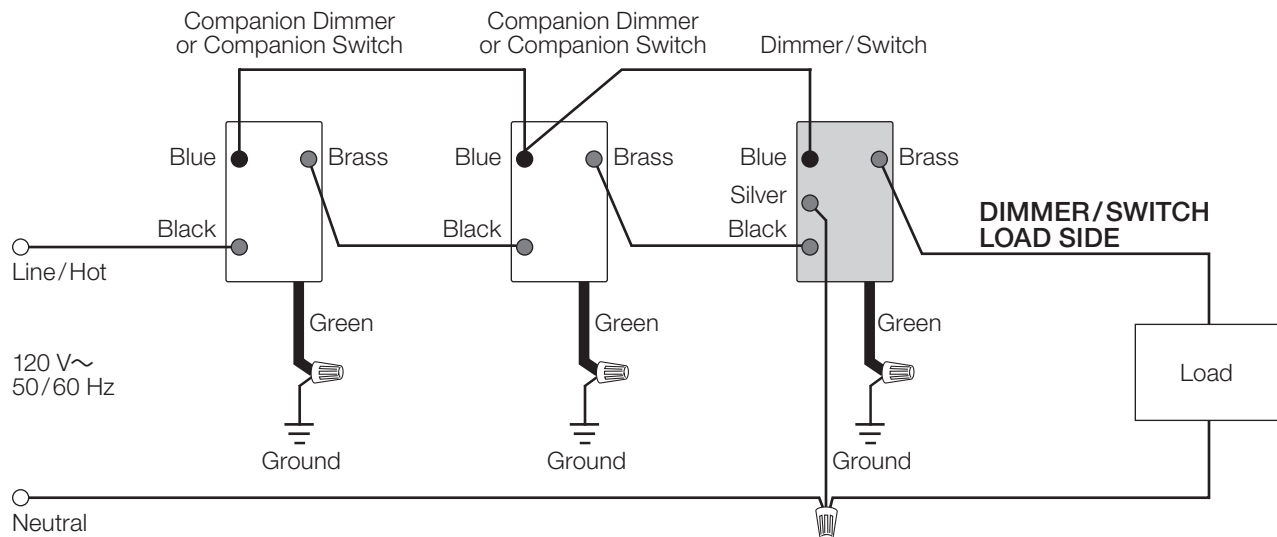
Companion Dimmer or Companion Switch

Companion Dimmer or Companion Switch

Dimmer/Switch

Blue

Brass

Black

Blue

Brass

Black

Blue

Brass

Silver

Black

DIMMER/SWITCH LOAD SIDE

Line/Hot

Green

Green

Green

120 V~
50/60 Hz

Load

Ground

Ground

Ground

Neutral